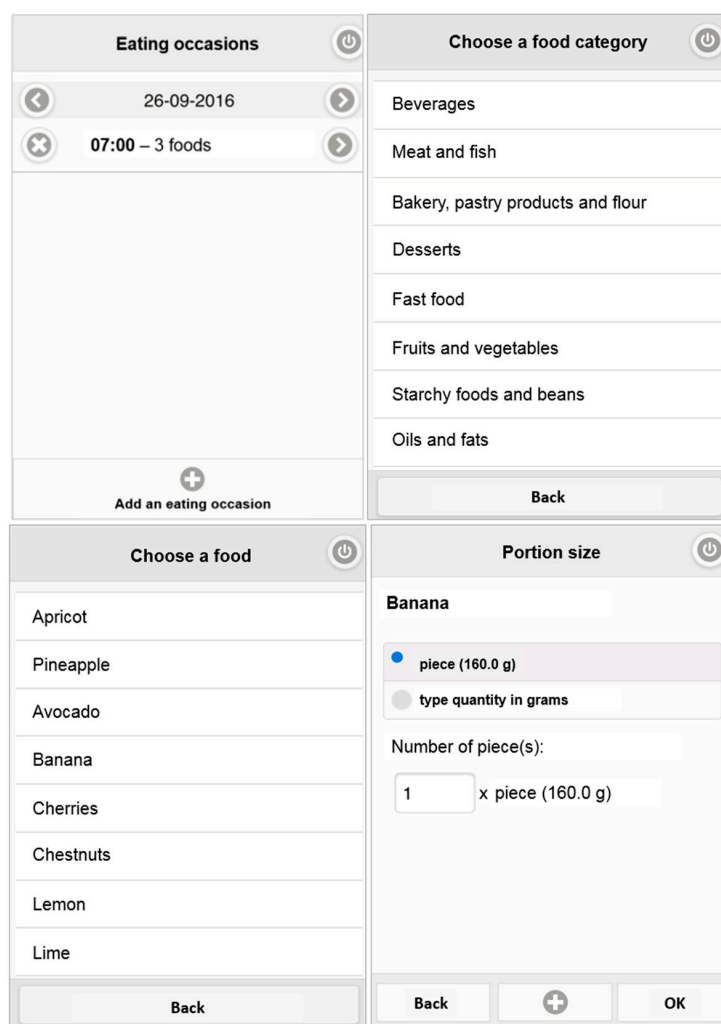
Eating occasions

26-09-2016

07:00 – 3 foods

Add an eating occasion

Choose a food category

Beverages

Meat and fish

Bakery, pastry products and flour

Desserts

Fast food

Fruits and vegetables

Starchy foods and beans

Oils and fats

Back

Choose a food

Apricot

Pineapple

Avocado

Banana

Cherries

Chestnuts

Lemon

Lime

Back

Portion size

Banana

piece (160.0 g)

type quantity in grams

Number of piece(s):

1 x piece (160.0 g)

Back

OK